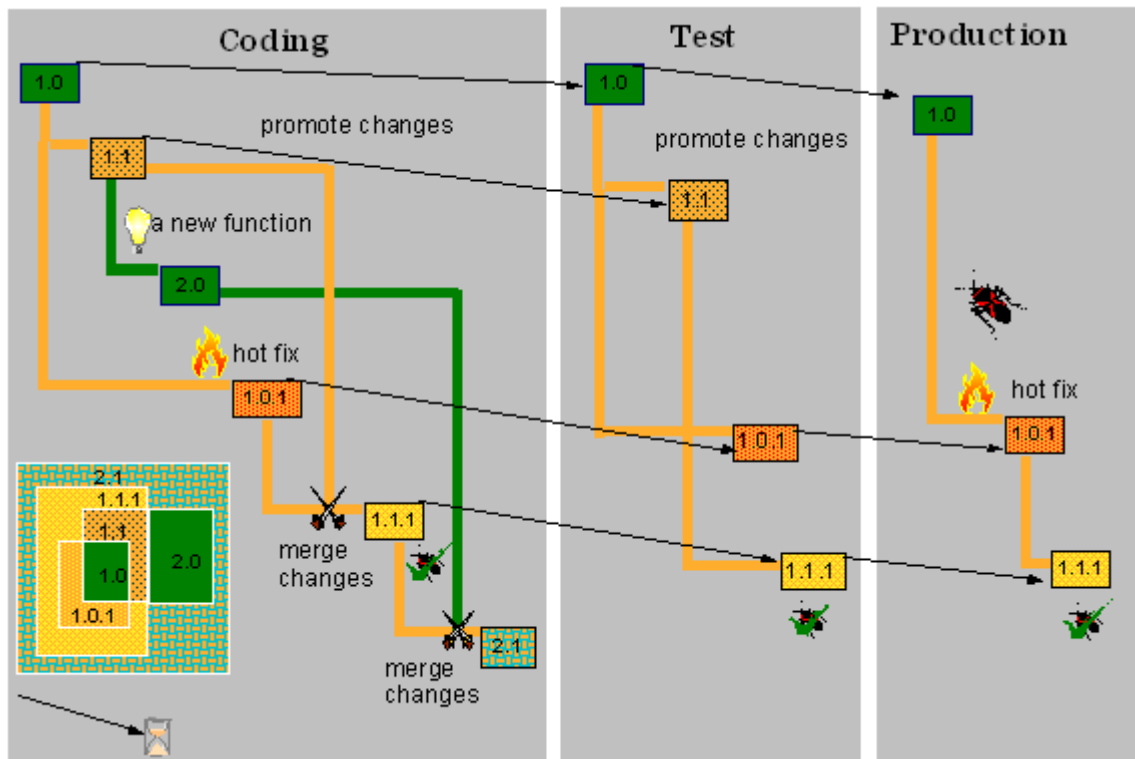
Coding

1.0

promote changes

1.1

a new function

2.0

hot fix

1.0.1

merge changes

1.1.1

merge changes

2.1

2.1
1.1.1
1.1
1.0
2.0
1.0.1

Test

1.0

promote changes

1.1

1.0.1

1.1.1

Production

1.0

hot fix

1.0.1

1.1.1